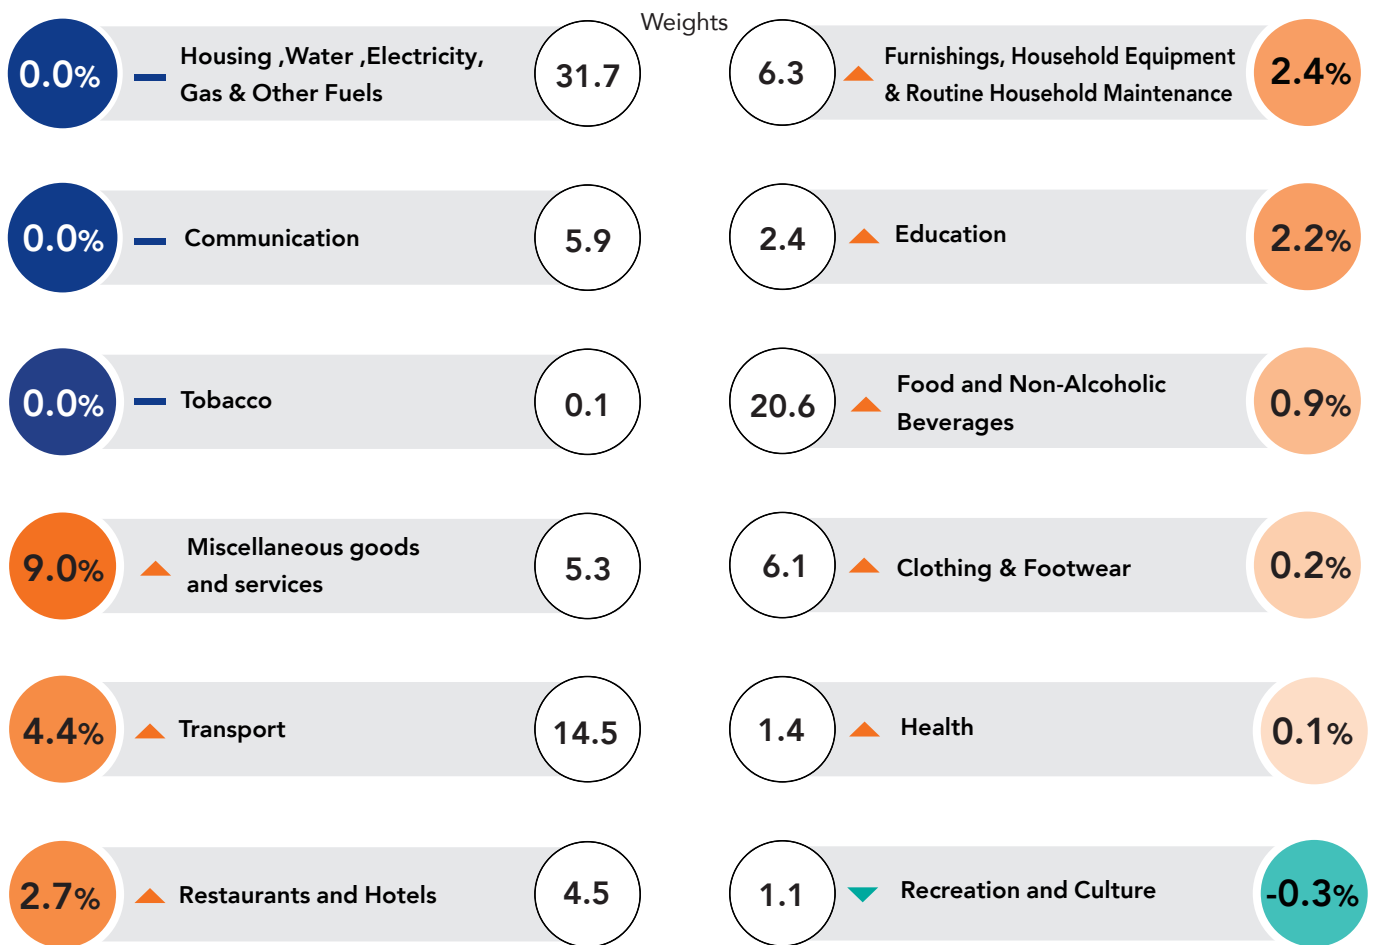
Weights

0.0% Housing ,Water ,Electricity, Gas & Other Fuels 31.7

6.3 Furnishings, Household Equipment & Routine Household Maintenance 2.4%

0.0% Communication 5.9

2.4 Education 2.2%

0.0% Tobacco 0.1

20.6 Food and Non-Alcoholic Beverages 0.9%

9.0% Miscellaneous goods and services 5.3

6.1 Clothing & Footwear 0.2%

4.4% Transport 14.5

1.4 Health 0.1%

2.7% Restaurants and Hotels 4.5

1.1 Recreation and Culture -0.3%